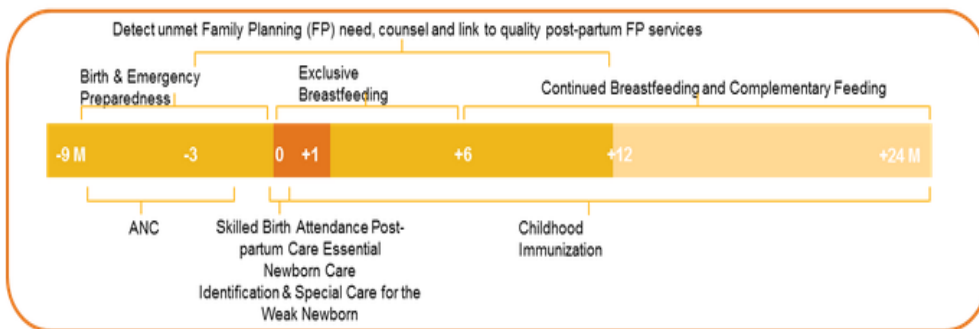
Detect unmet Family Planning (FP) need, counsel and link to quality post-partum FP services

Birth & Emergency Preparedness

Exclusive Breastfeeding

Continued Breastfeeding and Complementary Feeding

-9 M

-3

0

+1

+6

+12

+24 M

ANC

Skilled Birth Attendance Post-partum Care Essential Newborn Care Identification & Special Care for the Weak Newborn

Childhood Immunization